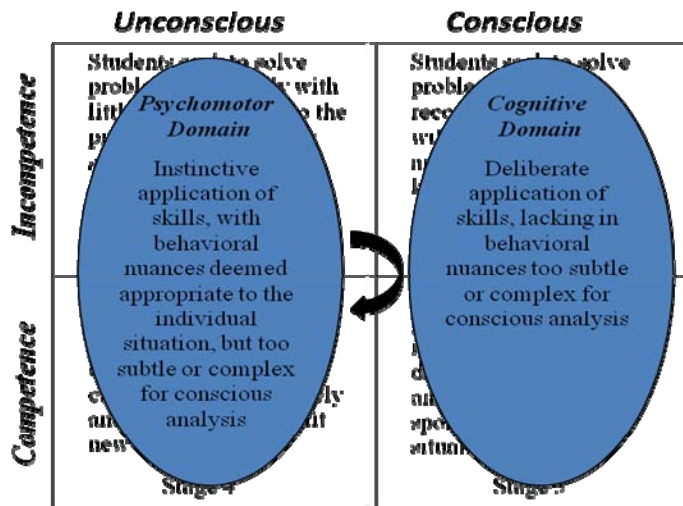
Unconscious

Conscious

Incompetence

Competence

Students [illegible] to solve proble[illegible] with littl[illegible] to the p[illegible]

Psychomotor Domain

Instinctive application of skills, with behavioral nuances deemed appropriate to the individual situation, but too subtle or complex for conscious analysis

c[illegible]ly an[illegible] new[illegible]

Stage 4

Students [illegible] to solve proble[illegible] reco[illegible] wi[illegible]

Cognitive Domain

Deliberate application of skills, lacking in behavioral nuances too subtle or complex for conscious analysis

a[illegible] spe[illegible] autun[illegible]

Stage 3